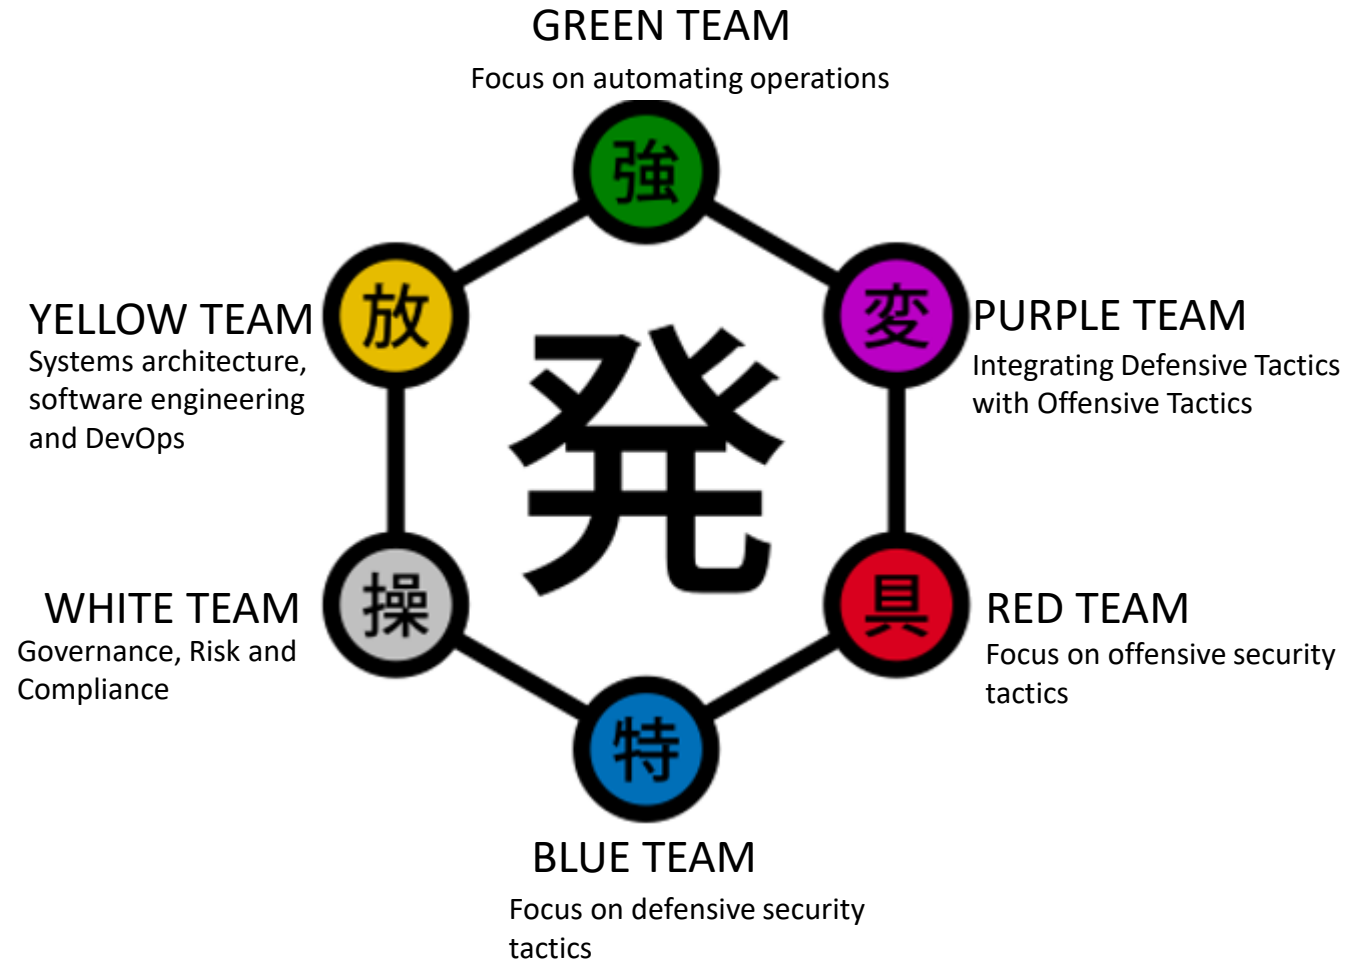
GREEN TEAM
Focus on automating operations

強

YELLOW TEAM
Systems architecture, software engineering and DevOps

放

変

PURPLE TEAM
Integrating Defensive Tactics with Offensive Tactics

発

WHITE TEAM
Governance, Risk and Compliance

操

具

RED TEAM
Focus on offensive security tactics

特

BLUE TEAM
Focus on defensive security tactics